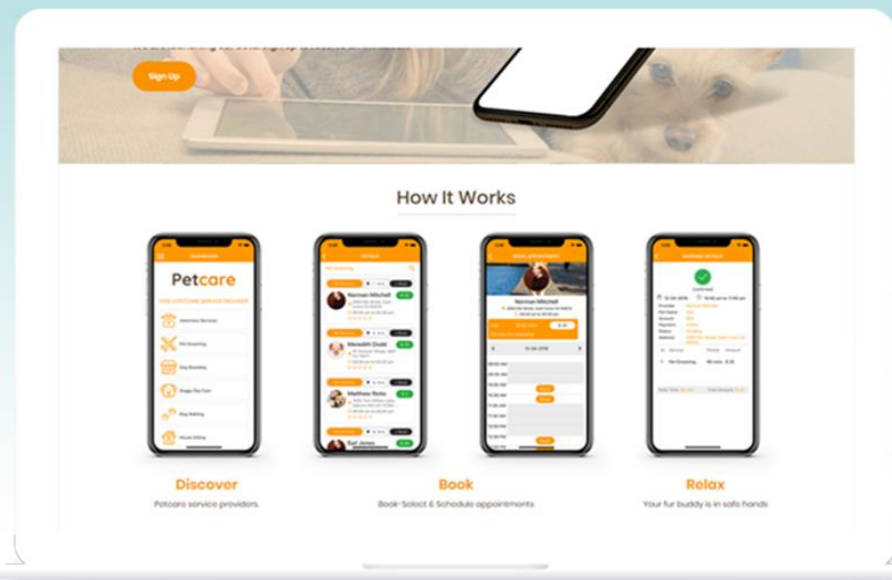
Sign Up

How It Works

Petcare

Norman Mitchell

Meredith Dodd

Matthew Ricks

Earl Jones

Norman Mitchell

Discover

Petcare service providers.

Book

Book-Select & Schedule appointments

Relax

Your fur buddy is in safe hands